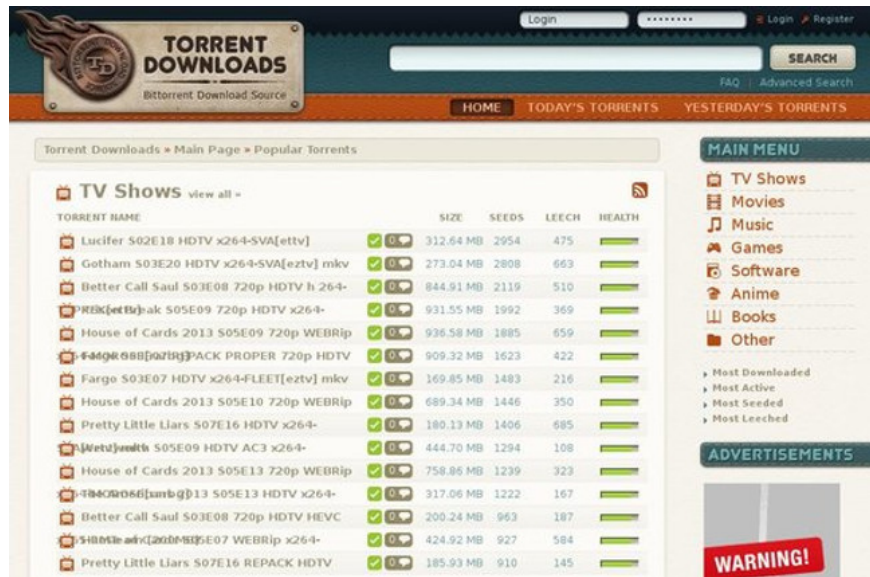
TORRENT DOWNLOADS
Bittorrent Download Source

Login ········ Login Register

SEARCH

FAQ | Advanced Search

HOME TODAY'S TORRENTS YESTERDAY'S TORRENTS

Torrent Downloads » Main Page » Popular Torrents

TV Shows view all »

| TORRENT NAME | | SIZE | SEEDS | LEECH | HEALTH |
|---|---|---|---|---|---|
| Lucifer S02E18 HDTV x264-SVA[ettv] | 0 | 312.64 MB | 2954 | 475 | |
| Gotham S03E20 HDTV x264-SVA[eztv] mkv | 0 | 273.04 MB | 2808 | 663 | |
| Better Call Saul S03E08 720p HDTV h 264- | 0 | 844.91 MB | 2119 | 510 | |
| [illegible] S05E09 720p HDTV x264- | 0 | 931.55 MB | 1992 | 369 | |
| House of Cards 2013 S05E09 720p WEBRip | 0 | 936.58 MB | 1885 | 659 | |
| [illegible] PACK PROPER 720p HDTV | 0 | 909.32 MB | 1623 | 422 | |
| Fargo S03E07 HDTV x264-FLEET[eztv] mkv | 0 | 169.85 MB | 1483 | 216 | |
| House of Cards 2013 S05E10 720p WEBRip | 0 | 689.34 MB | 1446 | 350 | |
| Pretty Little Liars S07E16 HDTV x264- | 0 | 180.13 MB | 1406 | 685 | |
| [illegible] S05E09 HDTV AC3 x264- | 0 | 444.70 MB | 1294 | 108 | |
| House of Cards 2013 S05E13 720p WEBRip | 0 | 758.86 MB | 1239 | 323 | |
| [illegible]013 S05E13 HDTV x264- | 0 | 317.06 MB | 1222 | 167 | |
| Better Call Saul S03E08 720p HDTV HEVC | 0 | 200.24 MB | 963 | 187 | |
| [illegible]E07 WEBRip x264- | 0 | 424.92 MB | 927 | 584 | |
| Pretty Little Liars S07E16 REPACK HDTV | 0 | 185.93 MB | 910 | 145 | |

MAIN MENU
TV Shows
Movies
Music
Games
Software
Anime
Books
Other

Most Downloaded
Most Active
Most Seeded
Most Leeched

ADVERTISEMENTS

WARNING!